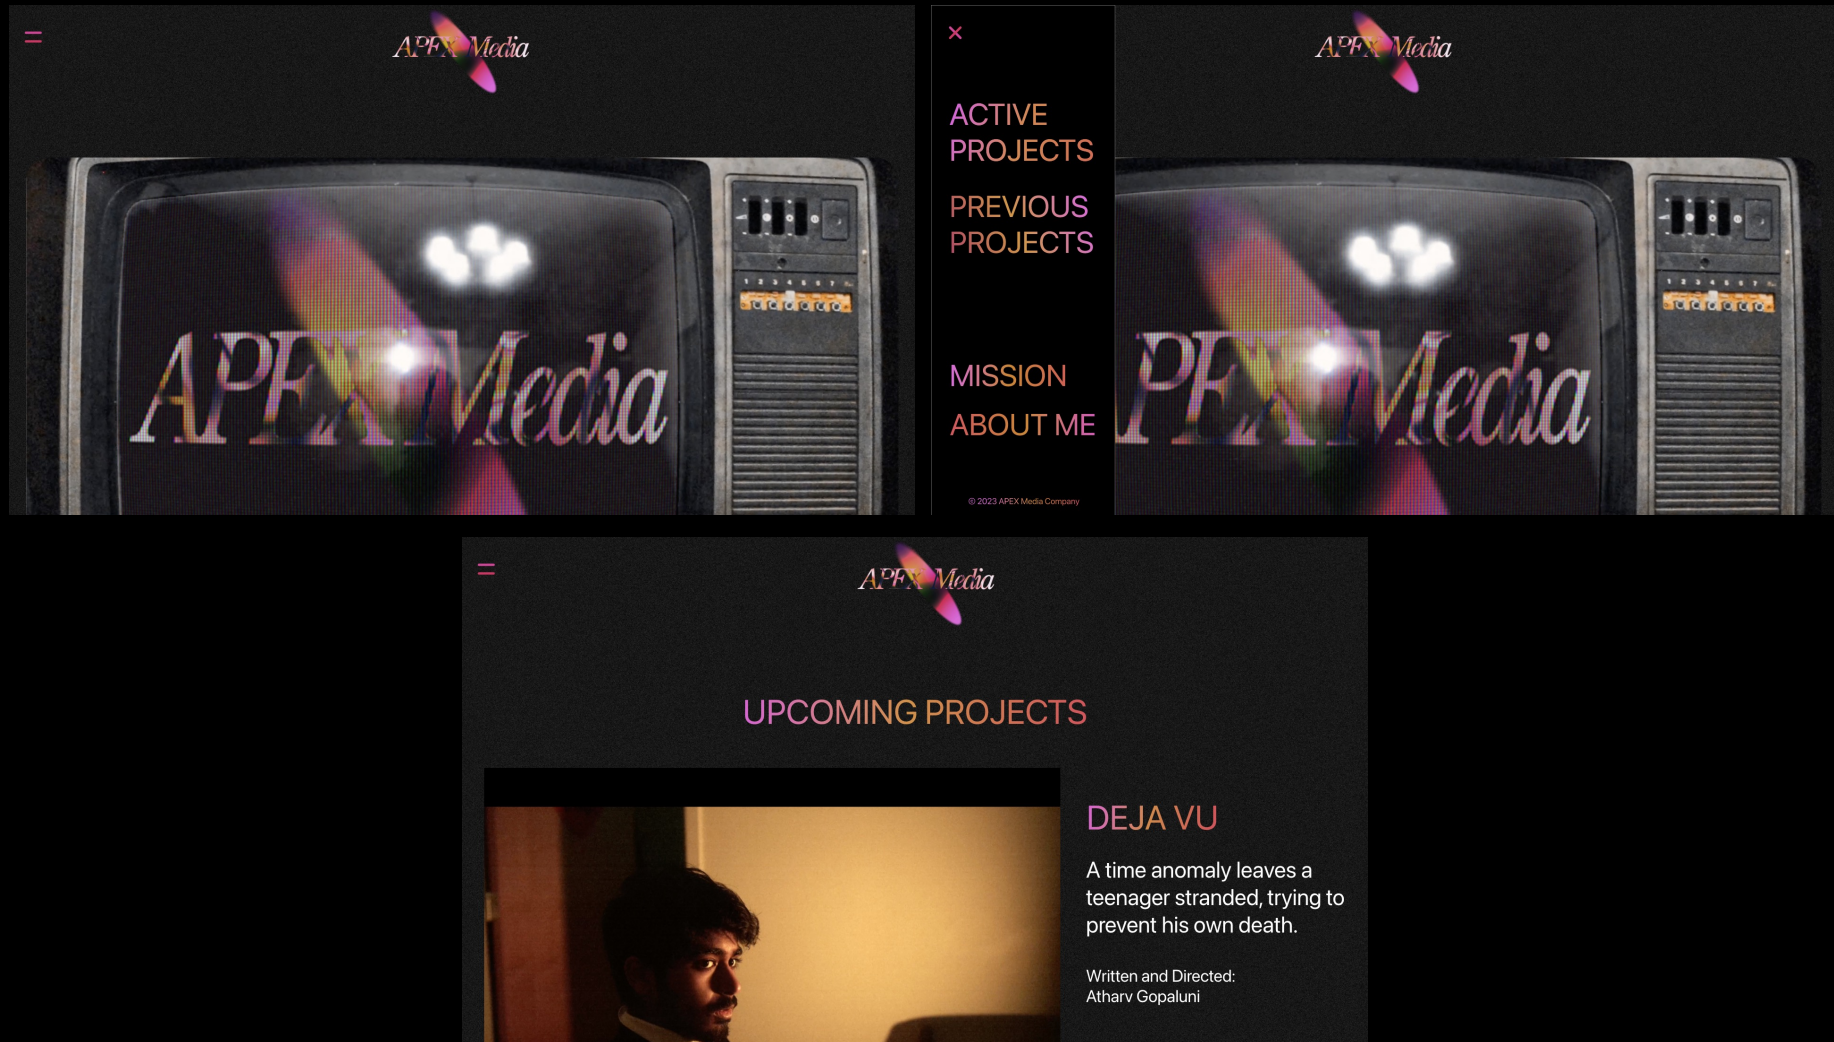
APEX Media

APEX Media

×

ACTIVE PROJECTS

PREVIOUS PROJECTS

MISSION

ABOUT ME

© 2023 APEX Media Company

APEX Media

PEX Media

APEX Media

UPCOMING PROJECTS

DEJA VU

A time anomaly leaves a teenager stranded, trying to prevent his own death.

Written and Directed:
Atharv Gopaluni